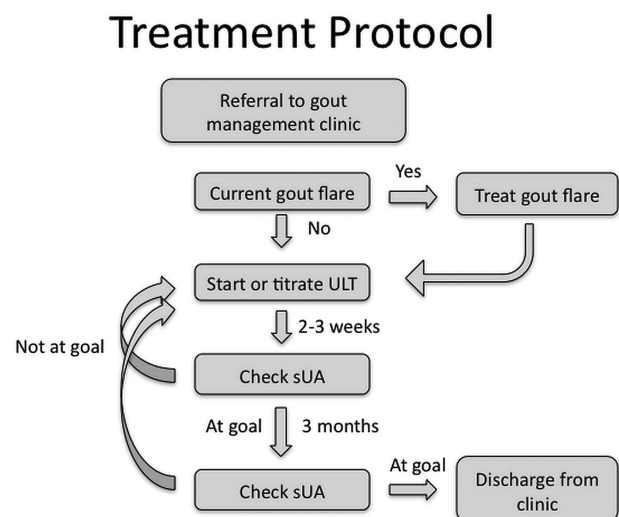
Treatment Protocol

Referral to gout management clinic

Current gout flare

Yes

Treat gout flare

No

Start or titrate ULT

2-3 weeks

Not at goal

Check sUA

At goal

3 months

Check sUA

At goal

Discharge from clinic